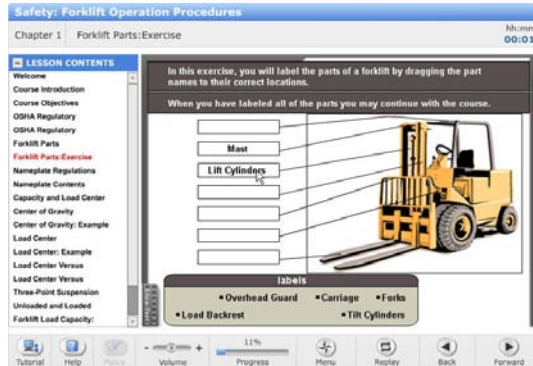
Safety: Forklift Operation Procedures

Chapter 1 Forklift Parts:Exercise

hh:mm
00:01

LESSON CONTENTS

Welcome
Course Introduction
Course Objectives
OSHA Regulatory
OSHA Regulatory
Forklift Parts
Forklift Parts:Exercise
Nameplate Regulations
Nameplate Contents
Capacity and Load Center
Center of Gravity
Center of Gravity: Example
Load Center
Load Center: Example
Load Center Versus
Load Center Versus
Three-Point Suspension
Unloaded and Loaded
Forklift Load Capacity:

In this exercise, you will label the parts of a forklift by dragging the part names to their correct locations.

When you have labeled all of the parts you may continue with the course.

Mast

Lift Cylinders

labels

• Overhead Guard • Carriage • Forks
• Load Backrest • Tilt Cylinders

Tutorial Help Notes Volume 11% Progress Menu Replay Back Forward